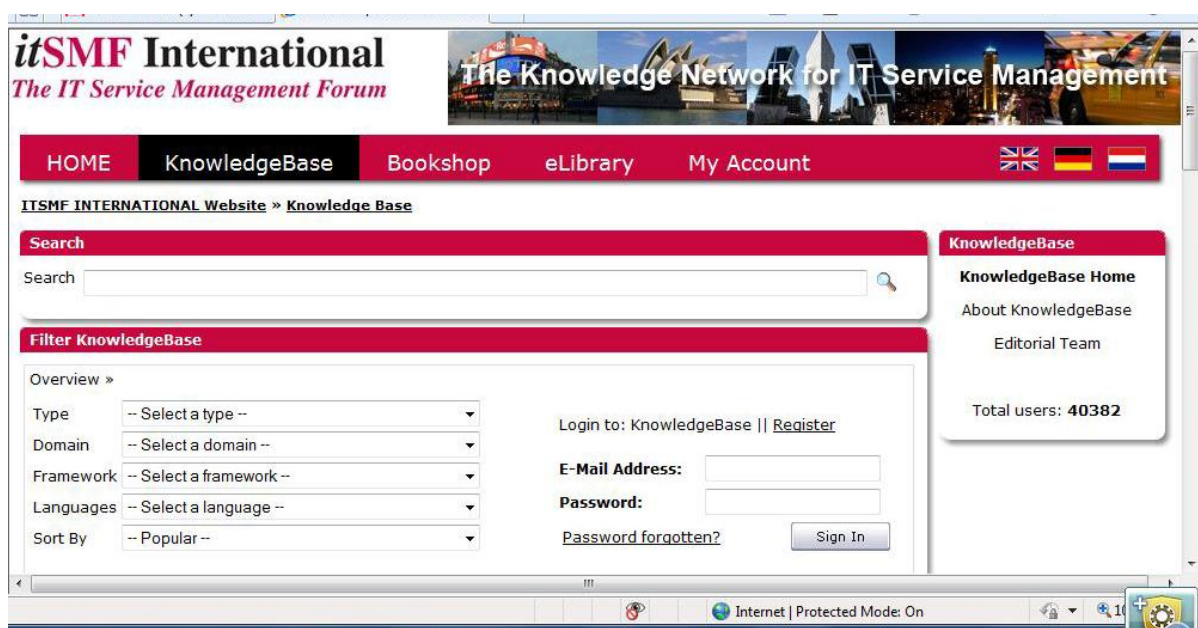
itSMF International
The IT Service Management Forum

The Knowledge Network for IT Service Management

HOME KnowledgeBase Bookshop eLibrary My Account

ITSMF INTERNATIONAL Website » Knowledge Base

Search

Search

Filter KnowledgeBase

Overview »

| Type | -- Select a type -- |
|---|---|
| Domain | -- Select a domain -- |
| Framework | -- Select a framework -- |
| Languages | -- Select a language -- |
| Sort By | -- Popular -- |

Login to: KnowledgeBase || Register

E-Mail Address:

Password:

Password forgotten?

Sign In

KnowledgeBase

KnowledgeBase Home

About KnowledgeBase

Editorial Team

Total users: 40382

Internet | Protected Mode: On

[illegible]